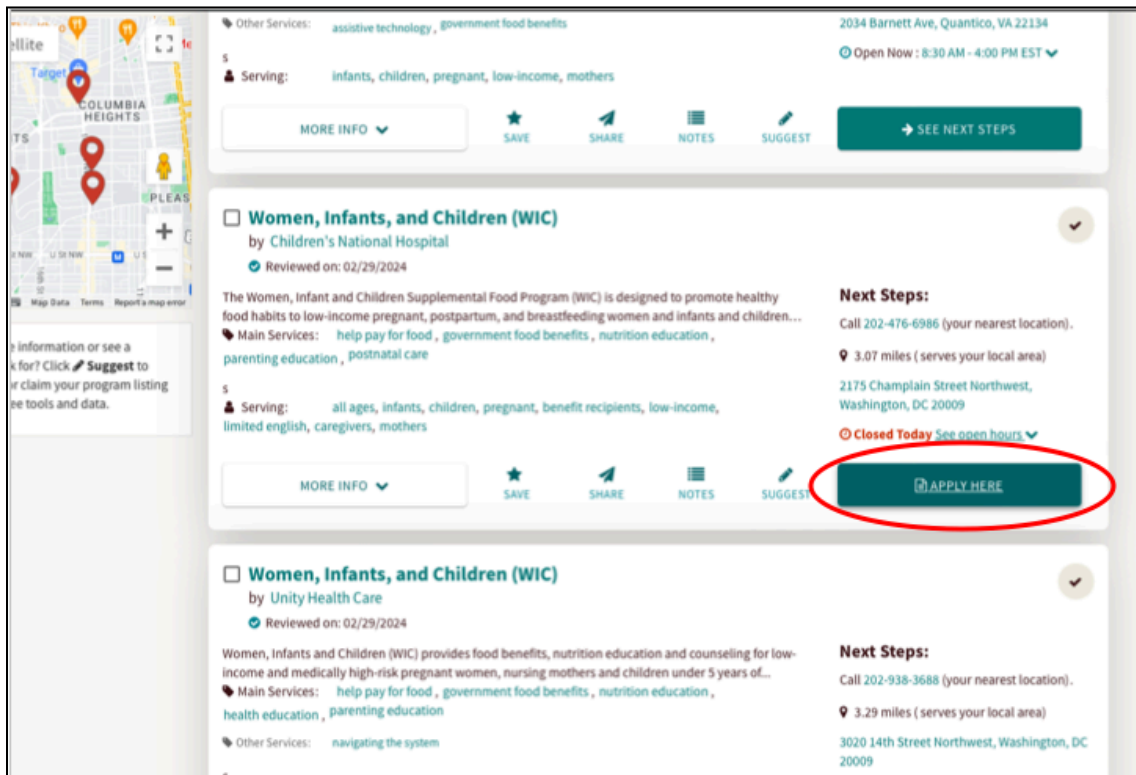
ellite
Target
COLUMBIA HEIGHTS
TS
PLEAS
U St NW
Map Data Terms Report a map error

e information or see a k for? Click Suggest to r claim your program listing ee tools and data.

Other Services: assistive technology, government food benefits
s
Serving: infants, children, pregnant, low-income, mothers

2034 Barnett Ave, Quantico, VA 22134
Open Now : 8:30 AM - 4:00 PM EST

MORE INFO
SAVE
SHARE
NOTES
SUGGEST
SEE NEXT STEPS

Women, Infants, and Children (WIC)
by Children's National Hospital
Reviewed on: 02/29/2024

The Women, Infant and Children Supplemental Food Program (WIC) is designed to promote healthy food habits to low-income pregnant, postpartum, and breastfeeding women and infants and children...
Main Services: help pay for food, government food benefits, nutrition education, parenting education, postnatal care
s
Serving: all ages, infants, children, pregnant, benefit recipients, low-income, limited english, caregivers, mothers

Next Steps:
Call 202-476-6986 (your nearest location).
3.07 miles ( serves your local area)
2175 Champlain Street Northwest, Washington, DC 20009
Closed Today See open hours

MORE INFO
SAVE
SHARE
NOTES
SUGGEST
APPLY HERE

Women, Infants, and Children (WIC)
by Unity Health Care
Reviewed on: 02/29/2024

Women, Infants and Children (WIC) provides food benefits, nutrition education and counseling for low-income and medically high-risk pregnant women, nursing mothers and children under 5 years of...
Main Services: help pay for food, government food benefits, nutrition education, health education, parenting education
Other Services: navigating the system

Next Steps:
Call 202-938-3688 (your nearest location).
3.29 miles ( serves your local area)
3020 14th Street Northwest, Washington, DC 20009